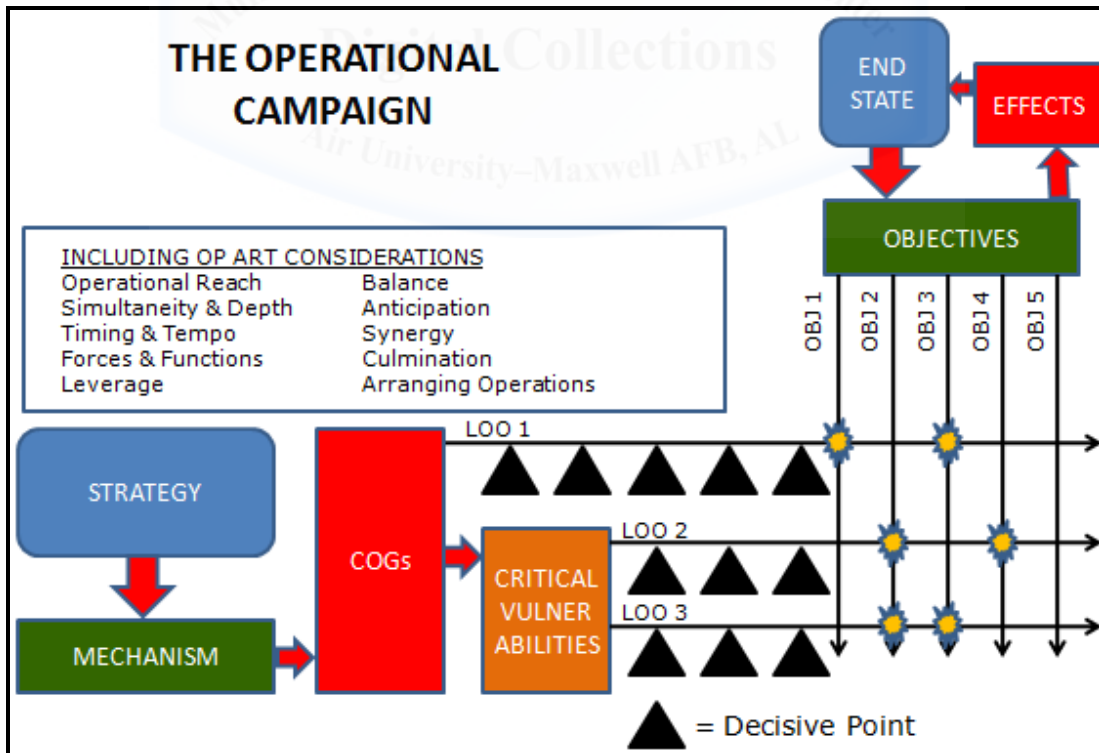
THE OPERATIONAL CAMPAIGN

Digital Collections
Air University–Maxwell AFB, AL

END STATE

EFFECTS

OBJECTIVES

OBJ 1 OBJ 2 OBJ 3 OBJ 4 OBJ 5

INCLUDING OP ART CONSIDERATIONS

| | |
|---|---|
| Operational Reach | Balance |
| Simultaneity & Depth | Anticipation |
| Timing & Tempo | Synergy |
| Forces & Functions | Culmination |
| Leverage | Arranging Operations |

STRATEGY

MECHANISM

COGs

CRITICAL VULNER ABILITIES

LOO 1

LOO 2

LOO 3

= Decisive Point